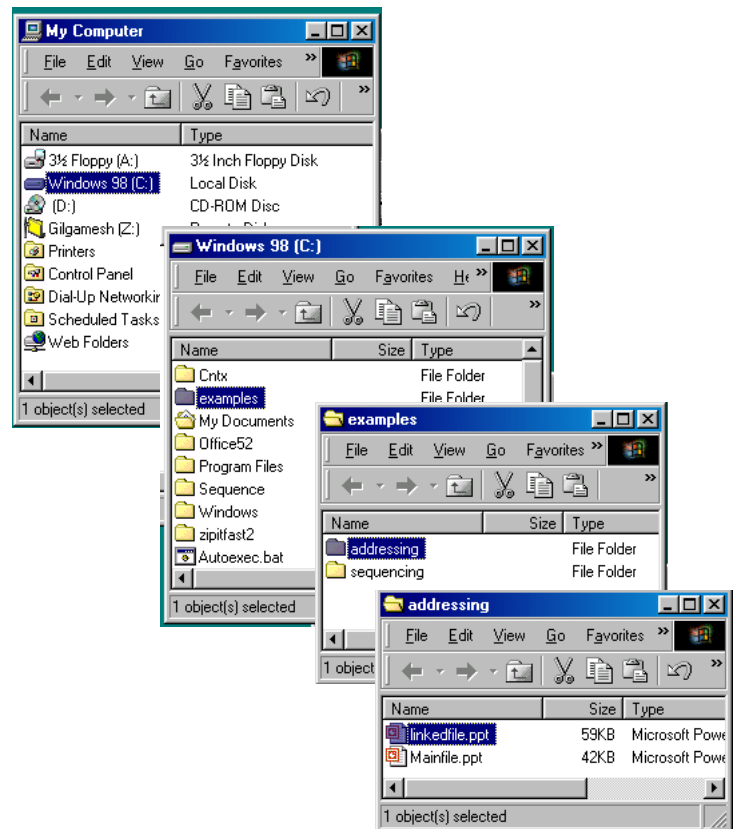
My Computer

File Edit View Go Favorites »

»

| Name | Type |
|---|---|
| 3½ Floppy (A:) | 3½ Inch Floppy Disk |
| Windows 98 (C:) | Local Disk |
| (D:) | CD-ROM Disc |
| Gilgamesh (Z:) | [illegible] |
| Printers | |
| Control Panel | |
| Dial-Up Networkin | |
| Scheduled Tasks | |
| Web Folders | |

1 object(s) selected

Windows 98 (C:)

File Edit View Go Favorites He »

»

| Name | Size | Type |
|---|---|---|
| Cntx | | File Folder |
| examples | | File Folder |
| My Documents | | |
| Office52 | | |
| Program Files | | |
| Sequence | | |
| Windows | | |
| zipitfast2 | | |
| Autoexec.bat | | |

1 object(s) selected

examples

File Edit View Go Favorites »

»

| Name | Size | Type |
|---|---|---|
| addressing | | File Folder |
| sequencing | | File Folder |

1 object

addressing

File Edit View Go Favorites »

»

| Name | Size | Type |
|---|---|---|
| linkedfile.ppt | 59KB | Microsoft Powe |
| Mainfile.ppt | 42KB | Microsoft Powe |

1 object(s) selected